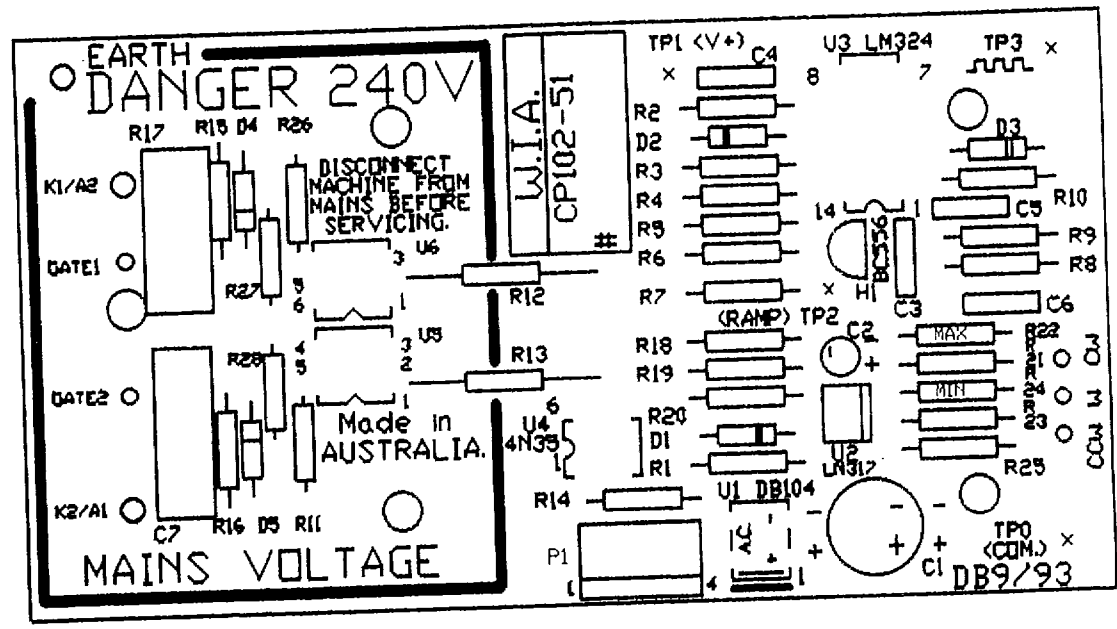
EARTH
DANGER 240V

R17 R15 D4 R26

DISCONNECT MACHINE FROM MAINS BEFORE SERVICING.

K1/A2
GATE1
R27
5 6
3 U6
1
4 5
3 U5
2
1
R28
GATE2
K2/A1
C7 R16 D5 R11

Made in AUSTRALIA.

MAINS VOLTAGE

W.I.A.
CP102-51
#

R12
R13
U4 4N35
6
1

TP1 (V+)
×
C4
R2
D2
R3
R4
R5
R6
R7
(RAMP) TP2
R18
R19
R20
D1
R1
R14
P1
1
4
U1 DB104
AC
+
-

U3 LM324
8 7
14 1
BC556
H1
×
C3
C2
+
U2
LM317
C1
+
-

TP3 ×
D3
R10
C5
R9
R8
C6
MAX
R22
R21
MIN
R24
R23
CW
W
CCW
R25
TP0 (COM.) ×
DB9/93